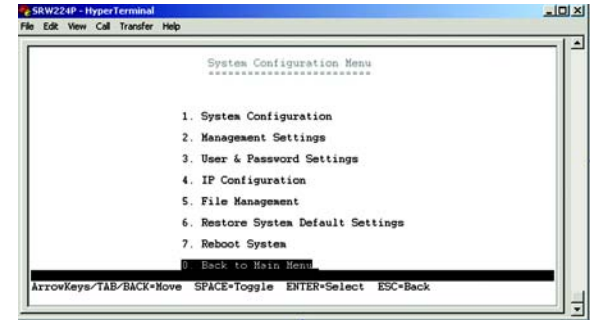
SRW224P - HyperTerminal

File Edit View Call Transfer Help

System Configuration Menu
=========================

1. System Configuration

2. Management Settings

3. User & Password Settings

4. IP Configuration

5. File Management

6. Restore System Default Settings

7. Reboot System

0. Back to Main Menu

ArrowKeys/TAB/BACK=Move SPACE=Toggle ENTER=Select ESC=Back